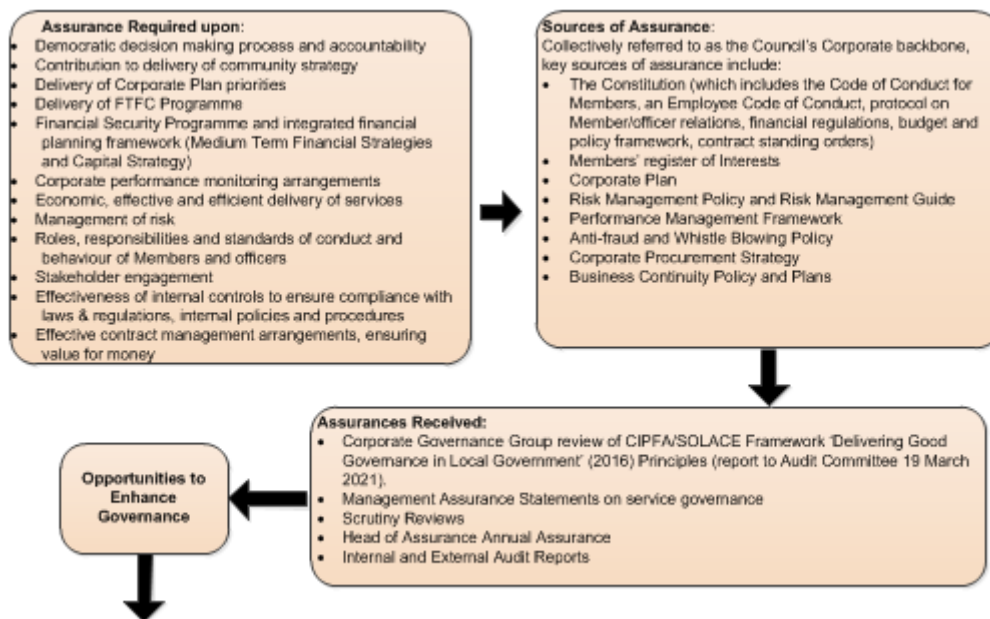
**Assurance Required upon:**

- Democratic decision making process and accountability
- Contribution to delivery of community strategy
- Delivery of Corporate Plan priorities
- Delivery of FTFC Programme
- Financial Security Programme and integrated financial planning framework (Medium Term Financial Strategies and Capital Strategy)
- Corporate performance monitoring arrangements
- Economic, effective and efficient delivery of services
- Management of risk
- Roles, responsibilities and standards of conduct and behaviour of Members and officers
- Stakeholder engagement
- Effectiveness of internal controls to ensure compliance with laws & regulations, internal policies and procedures
- Effective contract management arrangements, ensuring value for money

**Sources of Assurance:**

Collectively referred to as the Council's Corporate backbone, key sources of assurance include:

- The Constitution (which includes the Code of Conduct for Members, an Employee Code of Conduct, protocol on Member/officer relations, financial regulations, budget and policy framework, contract standing orders)
- Members' register of Interests
- Corporate Plan
- Risk Management Policy and Risk Management Guide
- Performance Management Framework
- Anti-fraud and Whistle Blowing Policy
- Corporate Procurement Strategy
- Business Continuity Policy and Plans

**Assurances Received:**

- Corporate Governance Group review of CIPFA/SOLACE Framework 'Delivering Good Governance in Local Government' (2016) Principles (report to Audit Committee 19 March 2021).
- Management Assurance Statements on service governance
- Scrutiny Reviews
- Head of Assurance Annual Assurance
- Internal and External Audit Reports

**Opportunities to Enhance Governance**